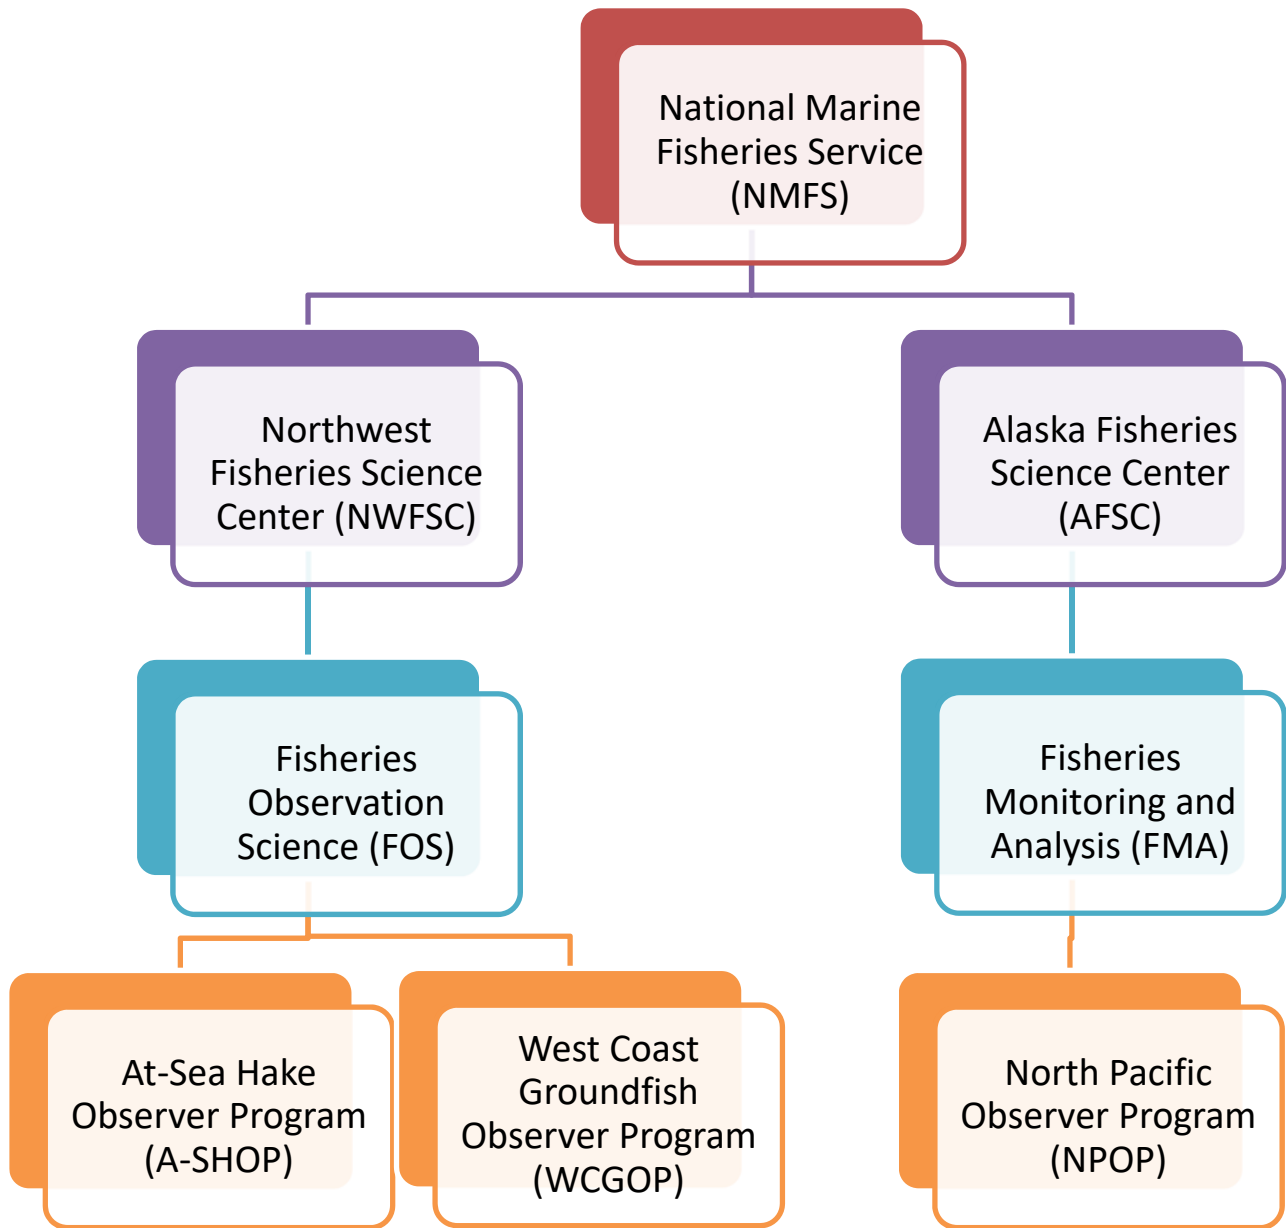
National Marine Fisheries Service (NMFS)

Northwest Fisheries Science Center (NWFSC)

Alaska Fisheries Science Center (AFSC)

Fisheries Observation Science (FOS)

Fisheries Monitoring and Analysis (FMA)

At-Sea Hake Observer Program (A-SHOP)

West Coast Groundfish Observer Program (WCGOP)

North Pacific Observer Program (NPOP)